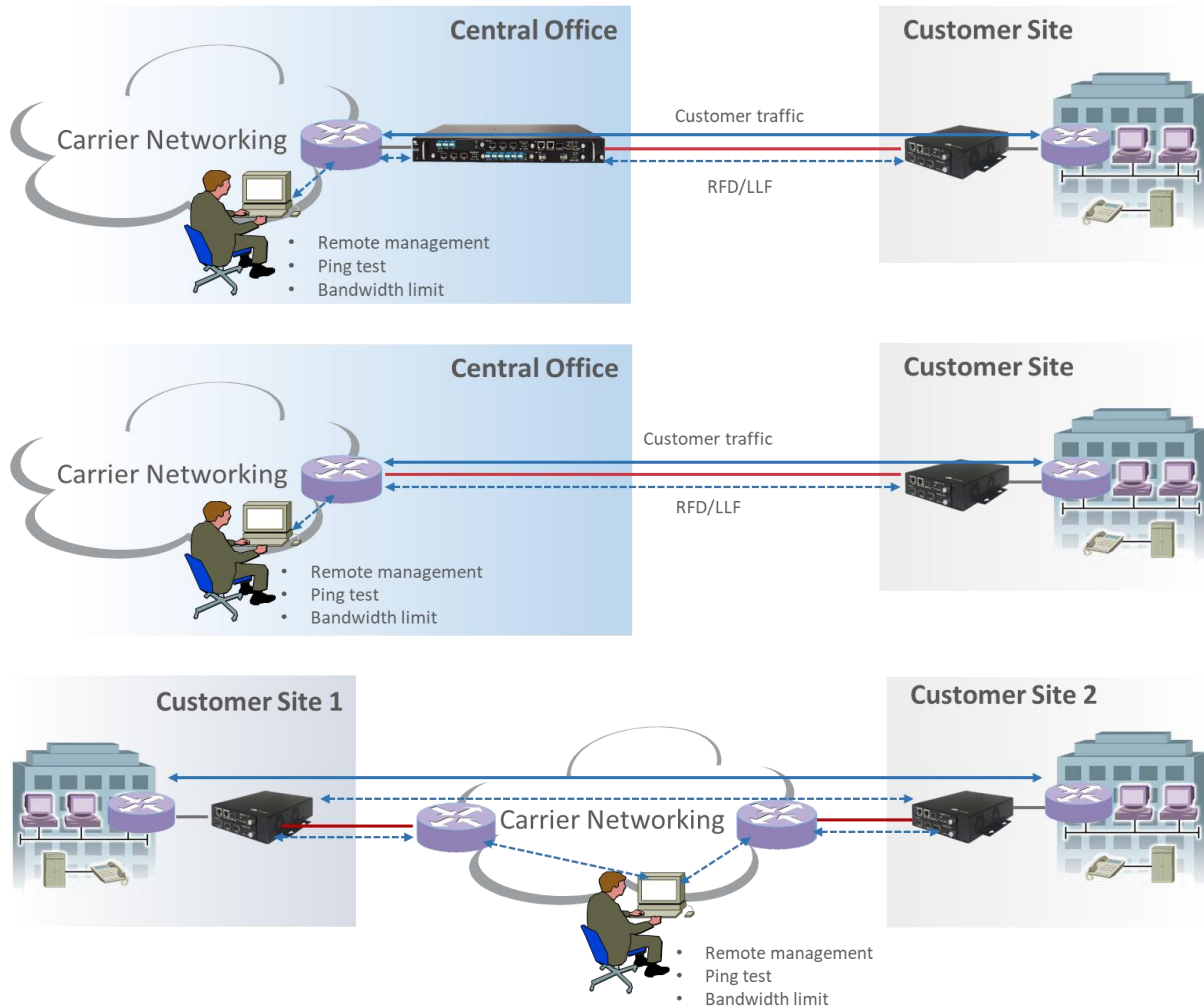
Central Office

Customer Site

Carrier Networking

Customer traffic

RFD/LLF

- Remote management
- Ping test
- Bandwidth limit

Central Office

Customer Site

Carrier Networking

Customer traffic

RFD/LLF

- Remote management
- Ping test
- Bandwidth limit

Customer Site 1

Customer Site 2

Carrier Networking

- Remote management
- Ping test
- Bandwidth limit